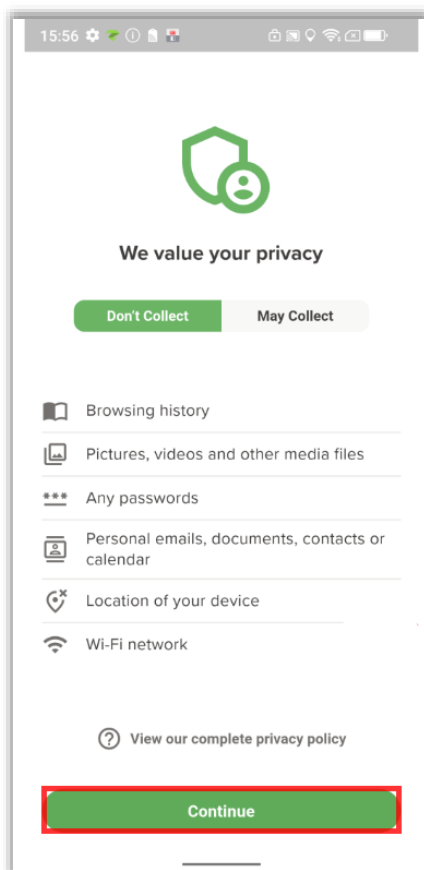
15:56

We value your privacy

Don't Collect
May Collect

Browsing history

Pictures, videos and other media files

Any passwords

Personal emails, documents, contacts or calendar

Location of your device

Wi-Fi network

View our complete privacy policy

Continue